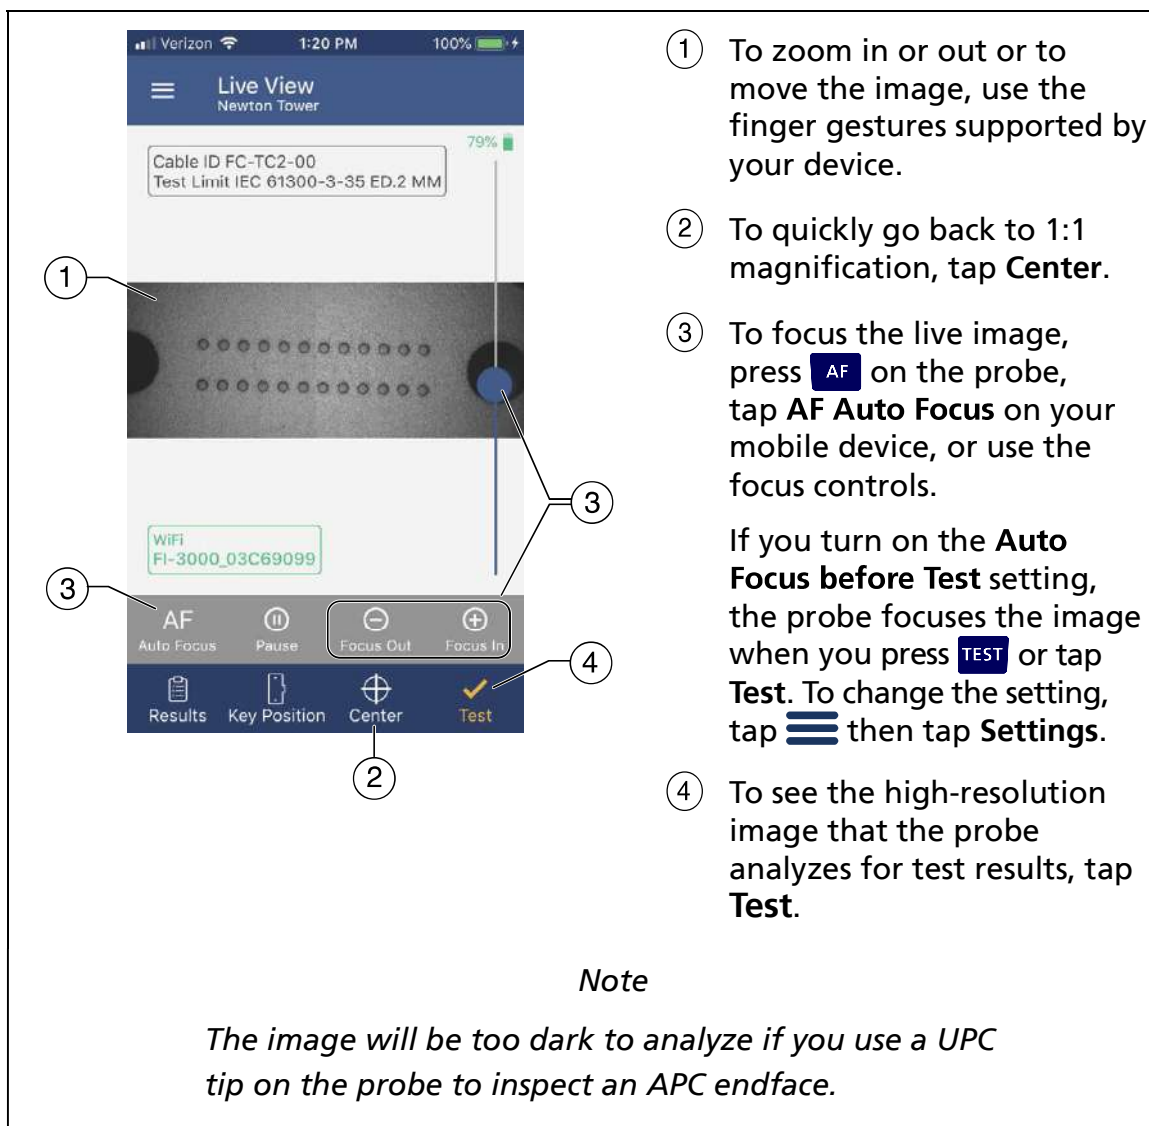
Verizon 1:20 PM 100%

Live View
Newton Tower

79%

Cable ID FC-TC2-00
Test Limit IEC 61300-3-35 ED.2 MM

1

WiFi
FI-3000_03C69099

3

3

AF
Auto Focus

Pause

Focus Out

Focus In

4

Results

Key Position

Center

Test

2

1 To zoom in or out or to move the image, use the finger gestures supported by your device.

2 To quickly go back to 1:1 magnification, tap **Center**.

3 To focus the live image, press AF on the probe, tap **AF Auto Focus** on your mobile device, or use the focus controls.

If you turn on the **Auto Focus before Test** setting, the probe focuses the image when you press TEST or tap **Test**. To change the setting, tap then tap **Settings**.

4 To see the high-resolution image that the probe analyzes for test results, tap **Test**.

*Note*

*The image will be too dark to analyze if you use a UPC tip on the probe to inspect an APC endface.*